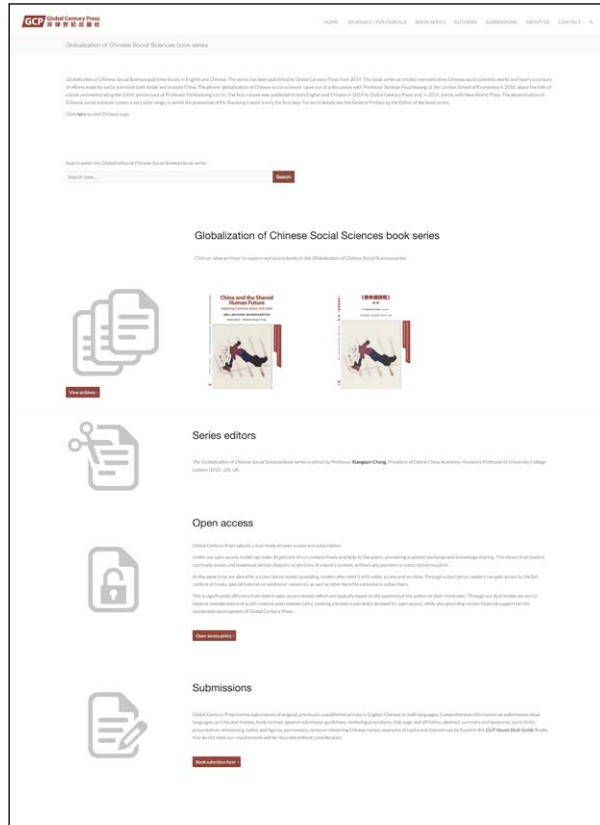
GCP Global Century Press 环球世纪出版社

HOME JOURNALS / PERIODICALS BOOK SERIES AUTHORS SUBMISSIONS ABOUT US CONTACT

Globalization of Chinese Social Sciences book series

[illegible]

Click here to visit Chinese page

Search under the Globalization of Chinese Social Sciences book series

Search here...

Search

Globalization of Chinese Social Sciences book series

Click on 'View archives' to explore and access books in the Globalization of Chinese Social Sciences series.

China and the Shared Human Future

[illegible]

View archives

Series editors

The Globalization of Chinese Social Sciences book series is edited by Professor Xiangqun Chang, President of Global China Academy; Honorary Professor of University College London (2015-20), UK.

Open access

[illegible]

Open access policy

Submissions

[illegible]

Book submission form